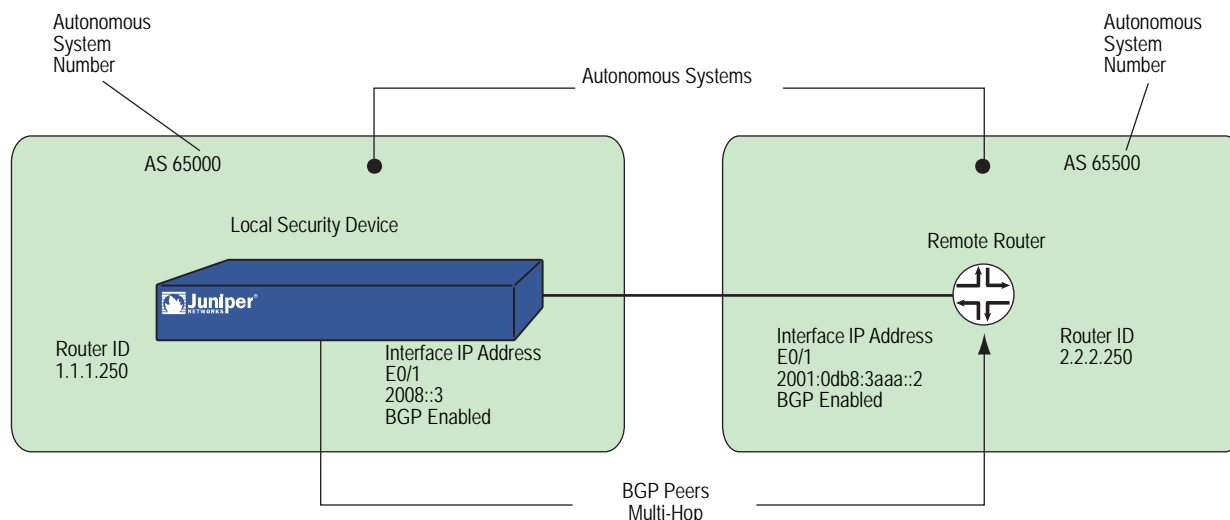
Autonomous System Number

Autonomous Systems

Autonomous System Number

AS 65000

AS 65500

Local Security Device

Remote Router

Juniper NETWORKS

Router ID
1.1.1.250

Interface IP Address
E0/1
2008::3
BGP Enabled

Interface IP Address
E0/1
2001:0db8:3aaa::2
BGP Enabled

Router ID
2.2.2.250

BGP Peers
Multi-Hop